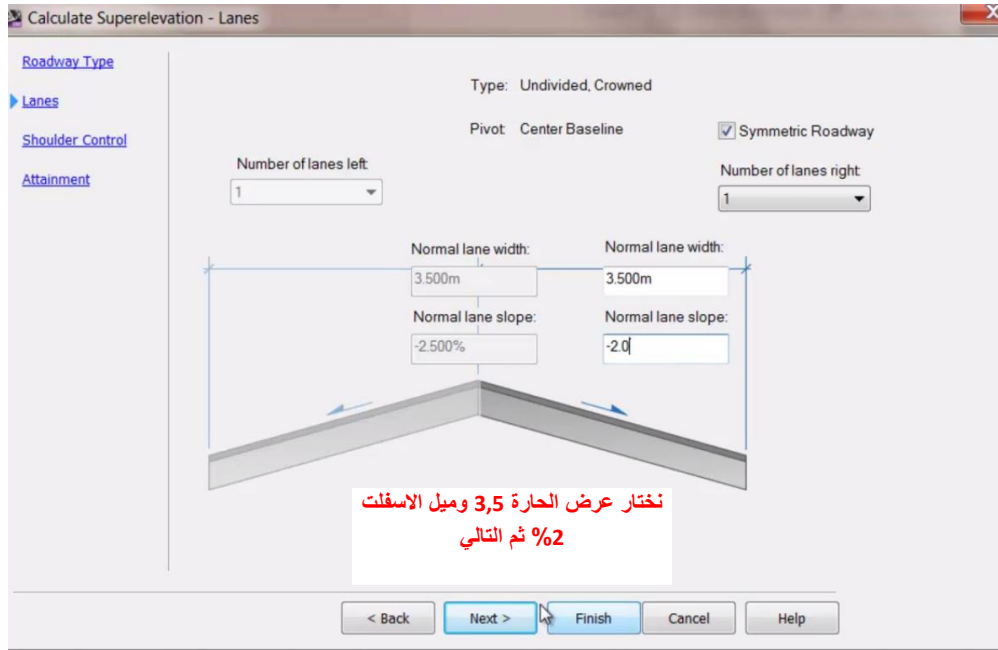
Calculate Superelevation - Lanes

Roadway Type

Lanes

Shoulder Control

Attainment

Type: Undivided, Crowned

Pivot: Center Baseline

Symmetric Roadway

Number of lanes left:

1

Number of lanes right:

1

Normal lane width:

3.500m

Normal lane width:

3.500m

Normal lane slope:

-2.500%

Normal lane slope:

-2.0

نختار عرض الحارة 3,5 وميل الاسفلت 2% ثم التالي

< Back

Next >

Finish

Cancel

Help